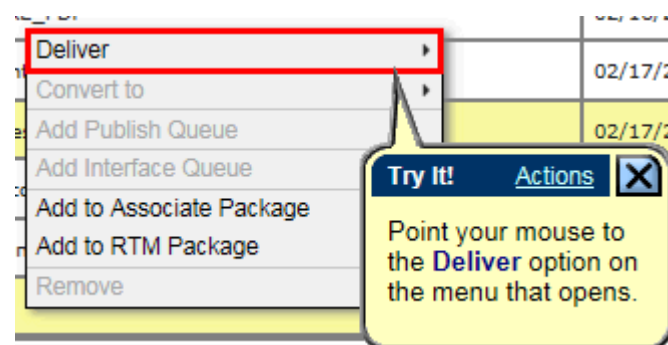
Deliver
Convert to
Add Publish Queue
Add Interface Queue
Add to Associate Package
Add to RTM Package
Remove

02/17/2
02/17/2

Try It! Actions

Point your mouse to the Deliver option on the menu that opens.